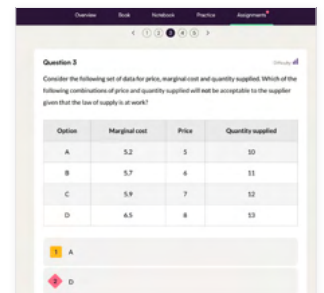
Overview Book Notebook Practice Assignments

< 1 2 3 4 5 >

Question 3

Difficulty

Consider the following set of data for price, marginal cost and quantity supplied. Which of the following combinations of price and quantity supplied will not be acceptable to the supplier given that the law of supply is at work?

| Option | Marginal cost | Price | Quantity supplied |
|---|---|---|---|
| A | 5.2 | 5 | 10 |
| B | 5.7 | 6 | 11 |
| C | 5.9 | 7 | 12 |
| D | 6.5 | 8 | 13 |

1 A

2 D